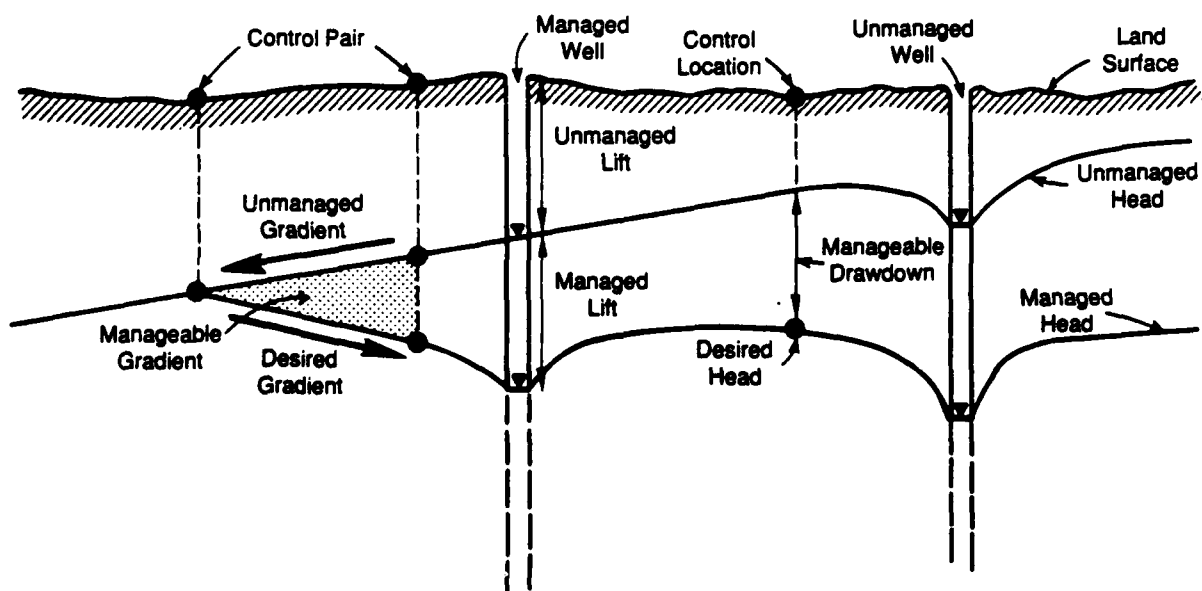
Control Pair

Managed Well

Control Location

Unmanaged Well

Land Surface

Unmanaged Lift

Unmanaged Head

Unmanaged Gradient

Manageable Drawdown

Managed Lift

Managed Head

Manageable Gradient

Desired Gradient

Desired Head